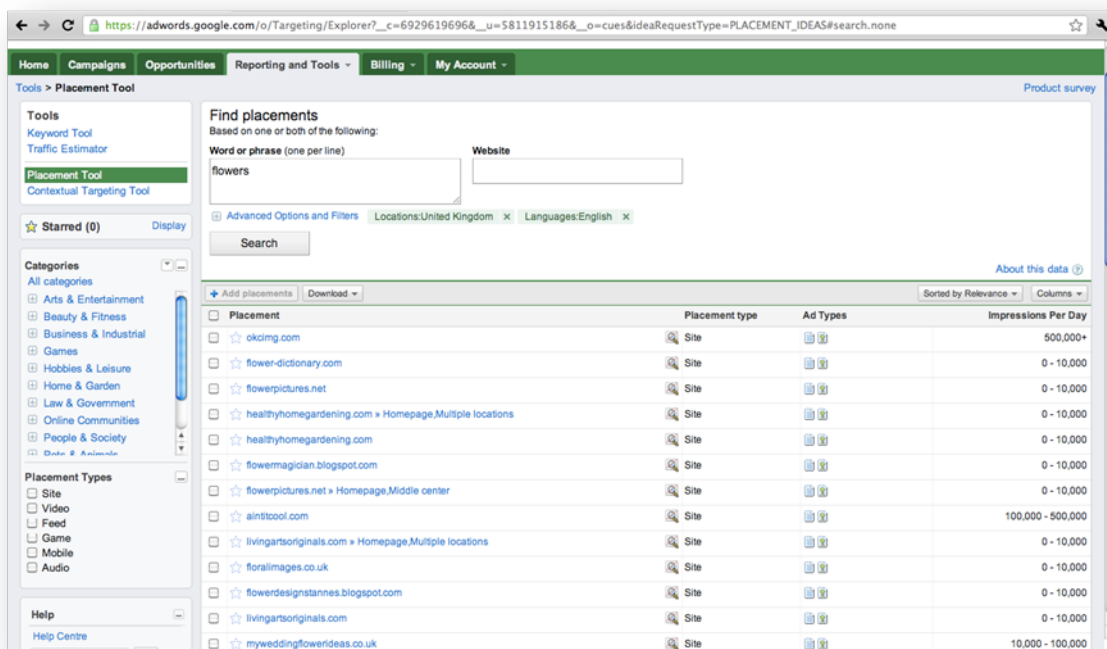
https://adwords.google.com/o/Targeting/Explorer?__c=6929619696&__u=5811915186&__o=cues&ideaRequestType=PLACEMENT_IDEAS#search.none

Home | Campaigns | Opportunities | Reporting and Tools | Billing | My Account

Tools > Placement Tool

Product survey

Tools
Keyword Tool
Traffic Estimator
Placement Tool
Contextual Targeting Tool

Starred (0) Display

Categories
All categories
Arts & Entertainment
Beauty & Fitness
Business & Industrial
Games
Hobbies & Leisure
Home & Garden
Law & Government
Online Communities
People & Society
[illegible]

Placement Types
Site
Video
Feed
Game
Mobile
Audio

Help
Help Centre

Find placements
Based on one or both of the following:
Word or phrase (one per line)
flowers
Website
Advanced Options and Filters Locations:United Kingdom × Languages:English ×
Search

About this data

+ Add placements | Download | Sorted by Relevance | Columns

| Placement | Placement type | Ad Types | Impressions Per Day |
|---|---|---|---|
| okcimg.com | Site | | 500,000+ |
| flower-dictionary.com | Site | | 0 - 10,000 |
| flowerpictures.net | Site | | 0 - 10,000 |
| healthyhomegardening.com » Homepage,Multiple locations | Site | | 0 - 10,000 |
| healthyhomegardening.com | Site | | 0 - 10,000 |
| flowermagician.blogspot.com | Site | | 0 - 10,000 |
| flowerpictures.net » Homepage,Middle center | Site | | 0 - 10,000 |
| aintitcool.com | Site | | 100,000 - 500,000 |
| livingartsoriginals.com » Homepage,Multiple locations | Site | | 0 - 10,000 |
| floralimages.co.uk | Site | | 0 - 10,000 |
| flowerdesignstannes.blogspot.com | Site | | 0 - 10,000 |
| livingartsoriginals.com | Site | | 0 - 10,000 |
| myweddingflowerideas.co.uk | Site | | 10,000 - 100,000 |